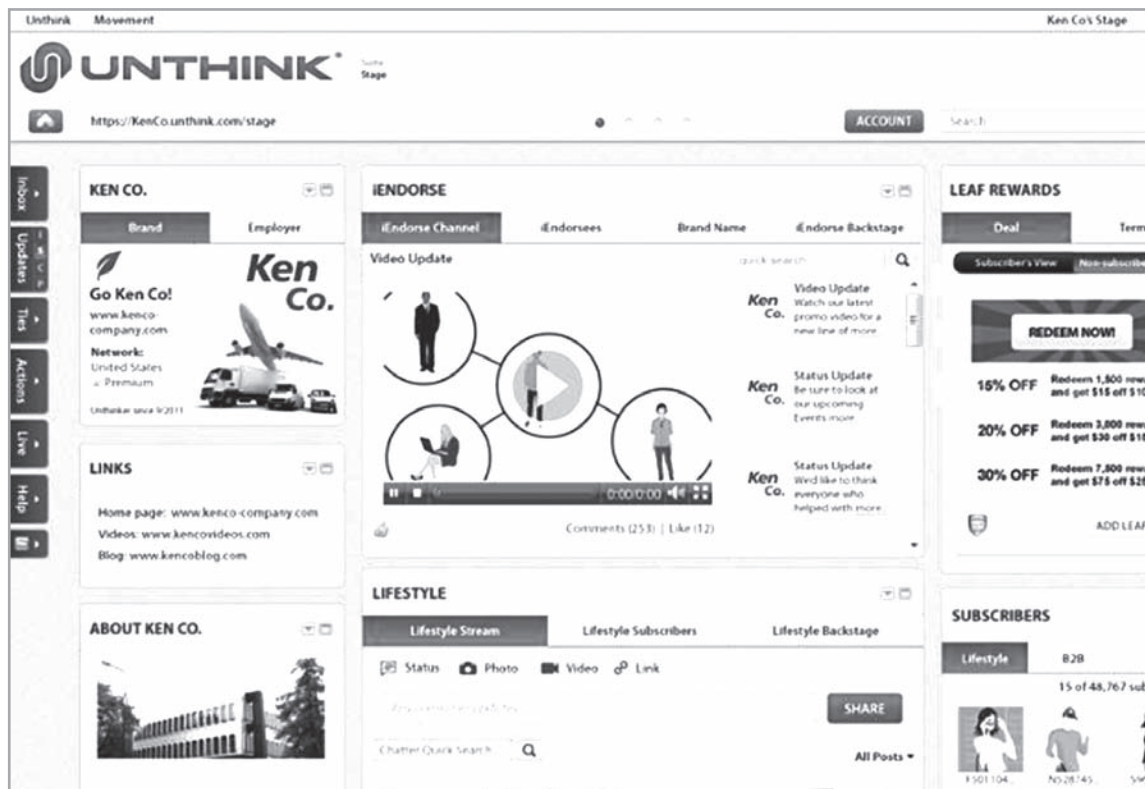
Unthink Movement

Ken Co's Stage

UNTHINK®

Stage

https://KenCo.unthink.com/stage

ACCOUNT

Search

Inbox
Updates
Ties
Actions
Live
Help

KEN CO.

Brand | Employer

Go Ken Co!
www.kenco-company.com

Network:
United States
Premium

Unthinker since 9/2011

Ken Co.

LINKS

Home page: www.kenco-company.com
Videos: www.kencovideos.com
Blog: www.kencoblog.com

ABOUT KEN CO.

iENDORSE

iEndorse Channel | iEndorsees | Brand Name | iEndorse Backstage

Video Update

quick search

Ken Co. Video Update Watch our latest promo video for a new line of more

Ken Co. Status Update Be sure to look at our upcoming Events more

Ken Co. Status Update We'd like to thank everyone who helped with more

0:00/0:00

Comments (253) | Like (12)

LIFESTYLE

Lifestyle Stream | Lifestyle Subscribers | Lifestyle Backstage

Status Photo Video Link

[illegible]

SHARE

Chatter Quick Search

All Posts ▾

LEAF REWARDS

Deal | Term

Subscriber's View | Non-subscribe

REDEEM NOW!

15% OFF Redeem 1,500 rew and get $15 off $1

20% OFF Redeem 3,000 rew and get $30 off $1

30% OFF Redeem 7,500 rew and get $75 off $2

ADD LEAF

SUBSCRIBERS

Lifestyle | B2B

15 of 48,767 sub

F501104... NS28745...